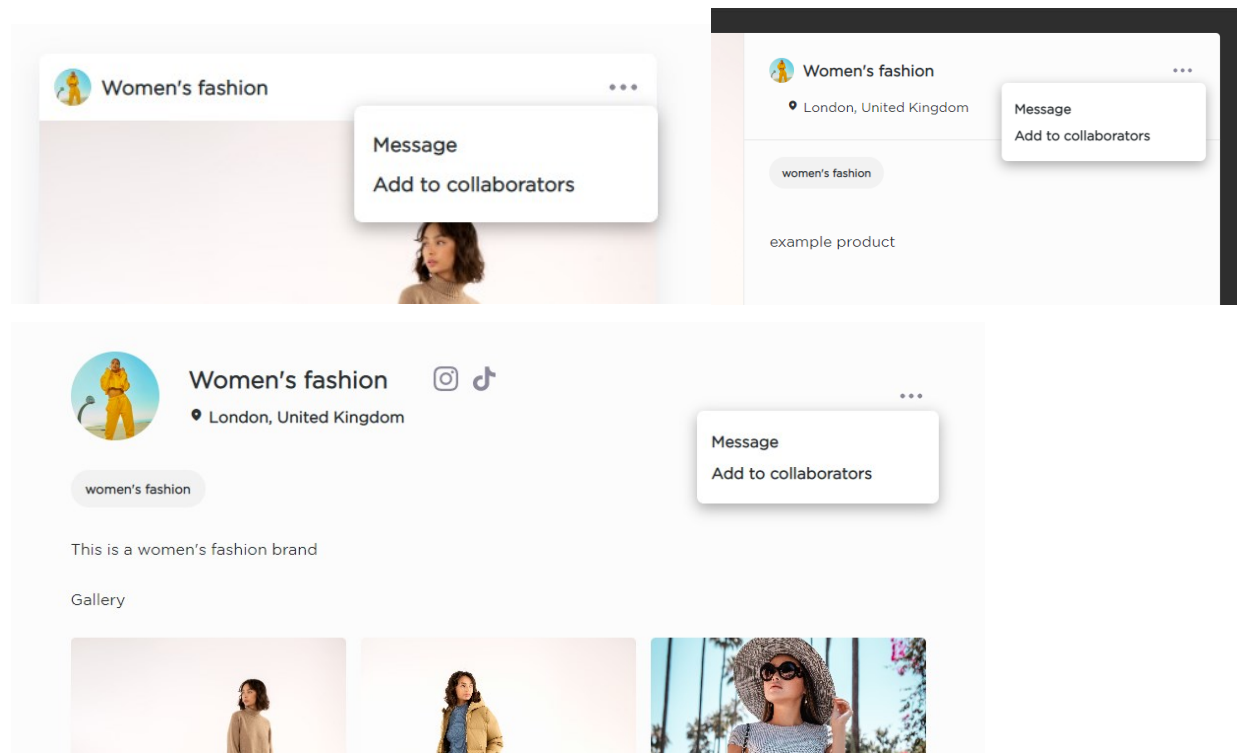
Women's fashion

Message
Add to collaborators

Women's fashion
London, United Kingdom

Message
Add to collaborators

women's fashion

example product

Women's fashion
London, United Kingdom

Message
Add to collaborators

women's fashion

This is a women's fashion brand

Gallery